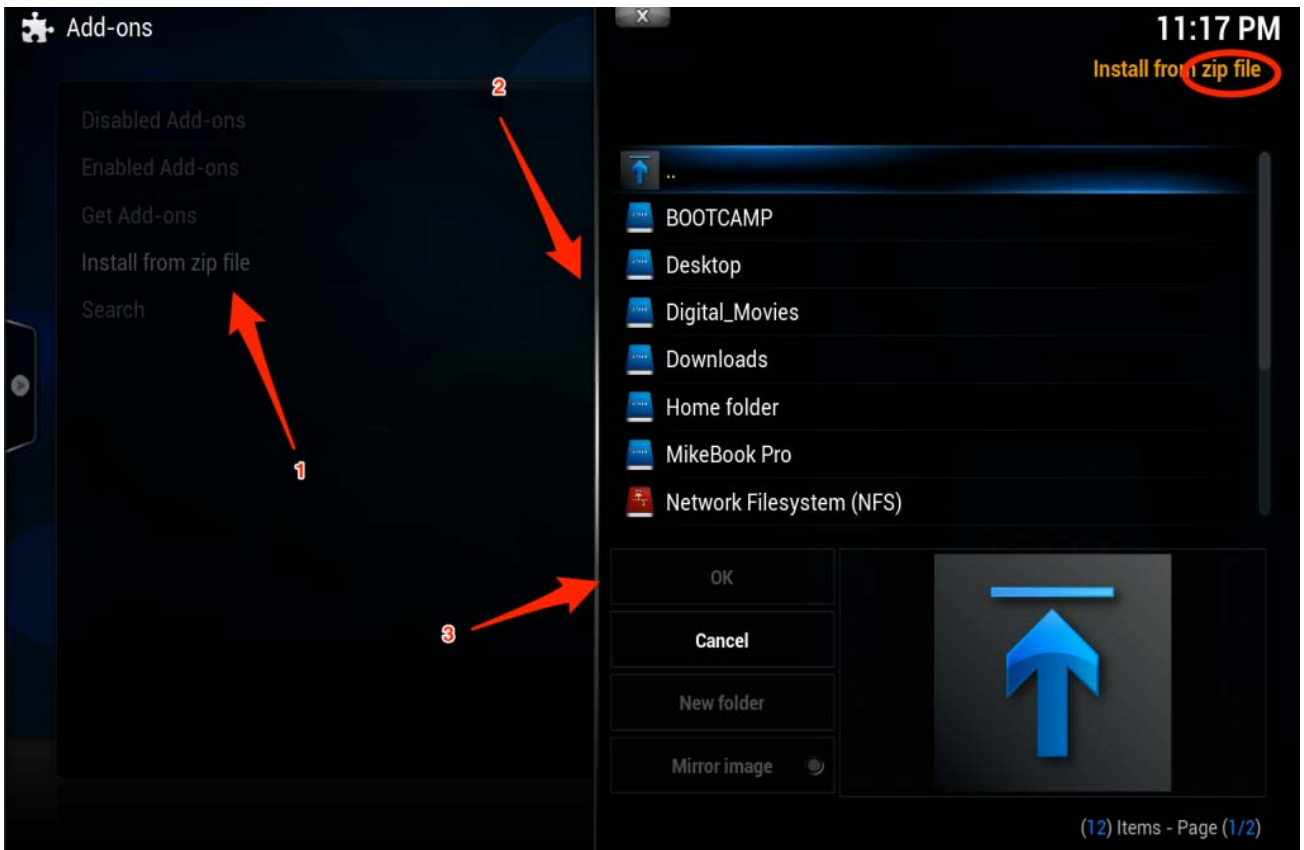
Add-ons

Disabled Add-ons
Enabled Add-ons
Get Add-ons
Install from zip file
Search

1
2
3

11:17 PM
Install from zip file

..
BOOTCAMP
Desktop
Digital_Movies
Downloads
Home folder
MikeBook Pro
Network Filesystem (NFS)

OK
Cancel
New folder
Mirror image

(12) Items - Page (1/2)